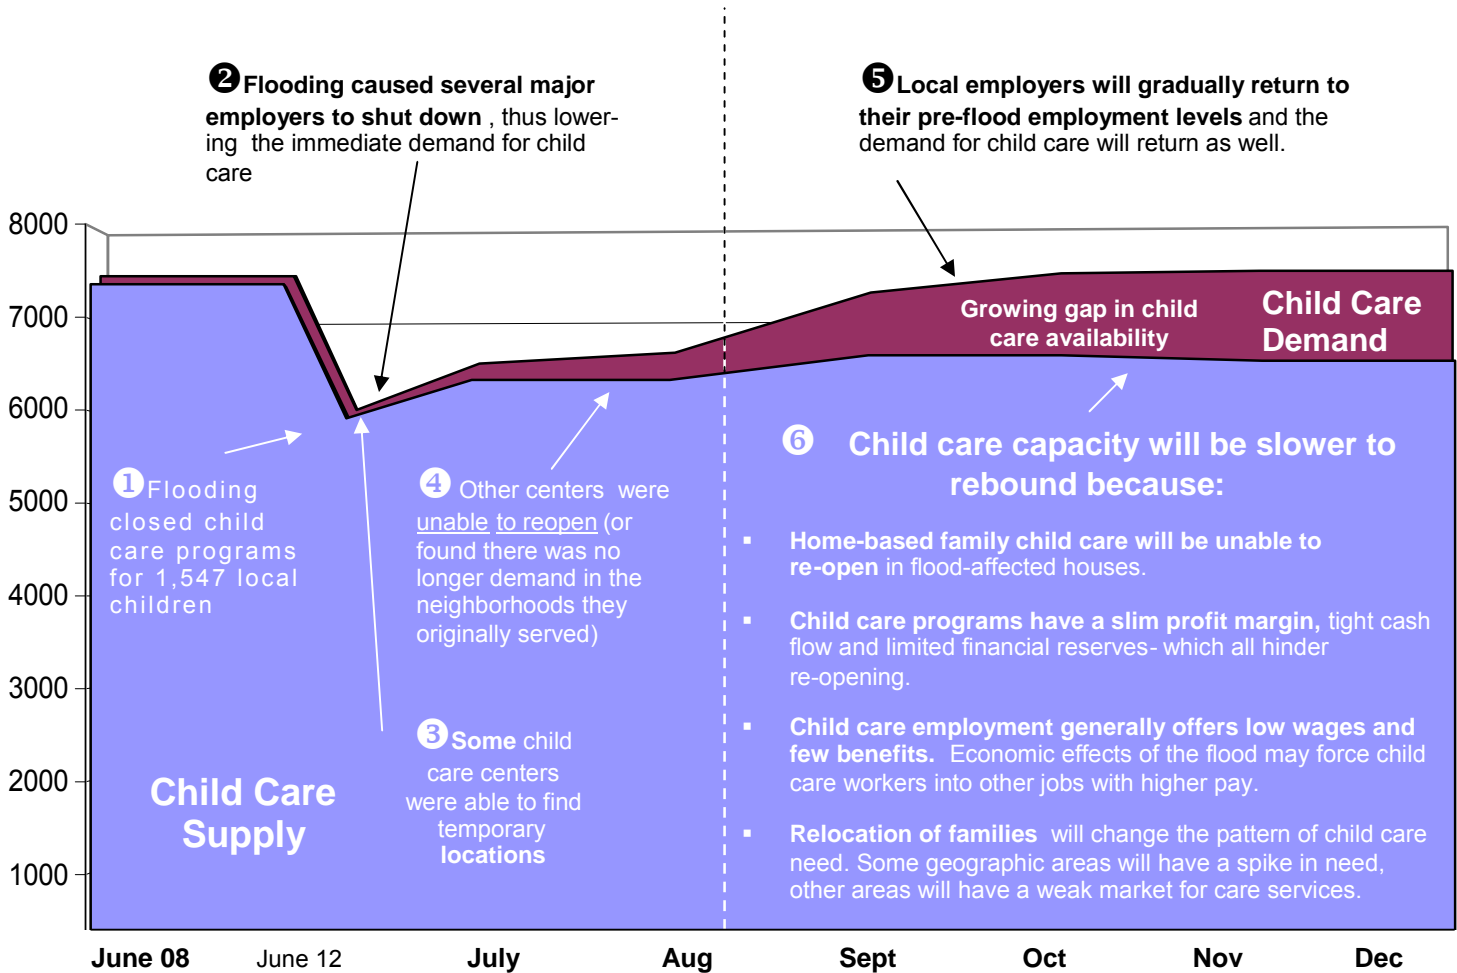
❷Flooding caused several major employers to shut down , thus lowering the immediate demand for child care

❺Local employers will gradually return to their pre-flood employment levels and the demand for child care will return as well.

8000
7000
6000
5000
4000
3000
2000
1000

Growing gap in child care availability

Child Care Demand

❶Flooding closed child care programs for 1,547 local children

❹ Other centers were unable to reopen (or found there was no longer demand in the neighborhoods they originally served)

❻ Child care capacity will be slower to rebound because:

▪ Home-based family child care will be unable to re-open in flood-affected houses.

▪ Child care programs have a slim profit margin, tight cash flow and limited financial reserves- which all hinder re-opening.

▪ Child care employment generally offers low wages and few benefits. Economic effects of the flood may force child care workers into other jobs with higher pay.

▪ Relocation of families will change the pattern of child care need. Some geographic areas will have a spike in need, other areas will have a weak market for care services.

❸Some child care centers were able to find temporary locations

Child Care Supply

June 08 June 12 July Aug Sept Oct Nov Dec